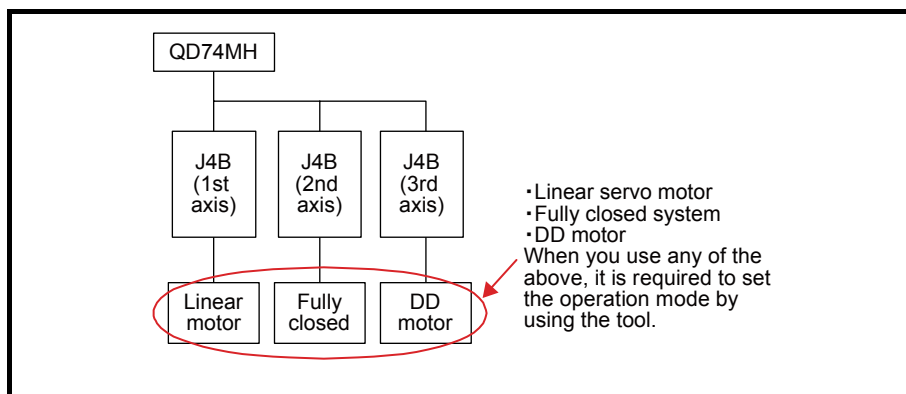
QD74MH

J4B (1st axis)

J4B (2nd axis)

J4B (3rd axis)

Linear motor

Fully closed

DD motor

・Linear servo motor
・Fully closed system
・DD motor
When you use any of the above, it is required to set the operation mode by using the tool.